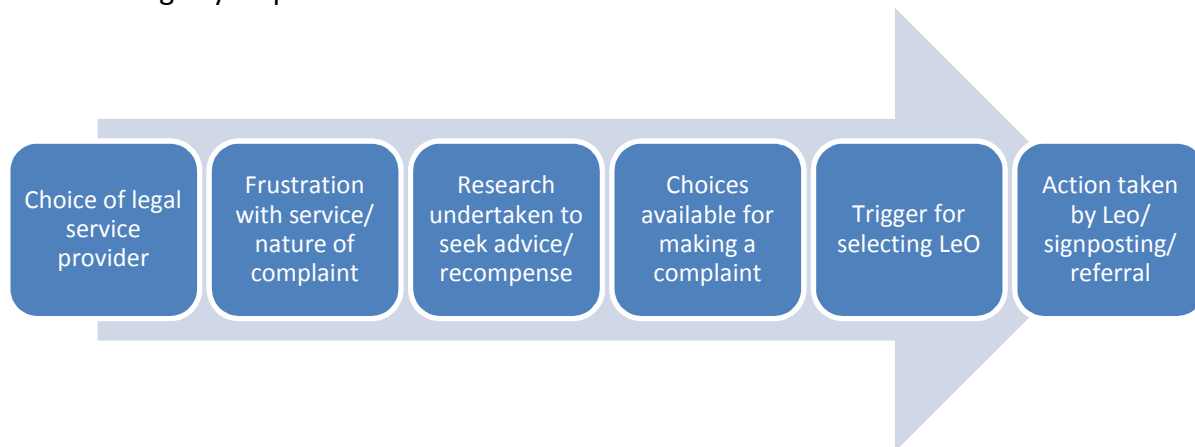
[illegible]

Choice of legal service provider

Frustration with service/ nature of complaint

Research undertaken to seek advice/ recompense

Choices available for making a complaint

Trigger for selecting LeO

Action taken by Leo/ signposting/ referral